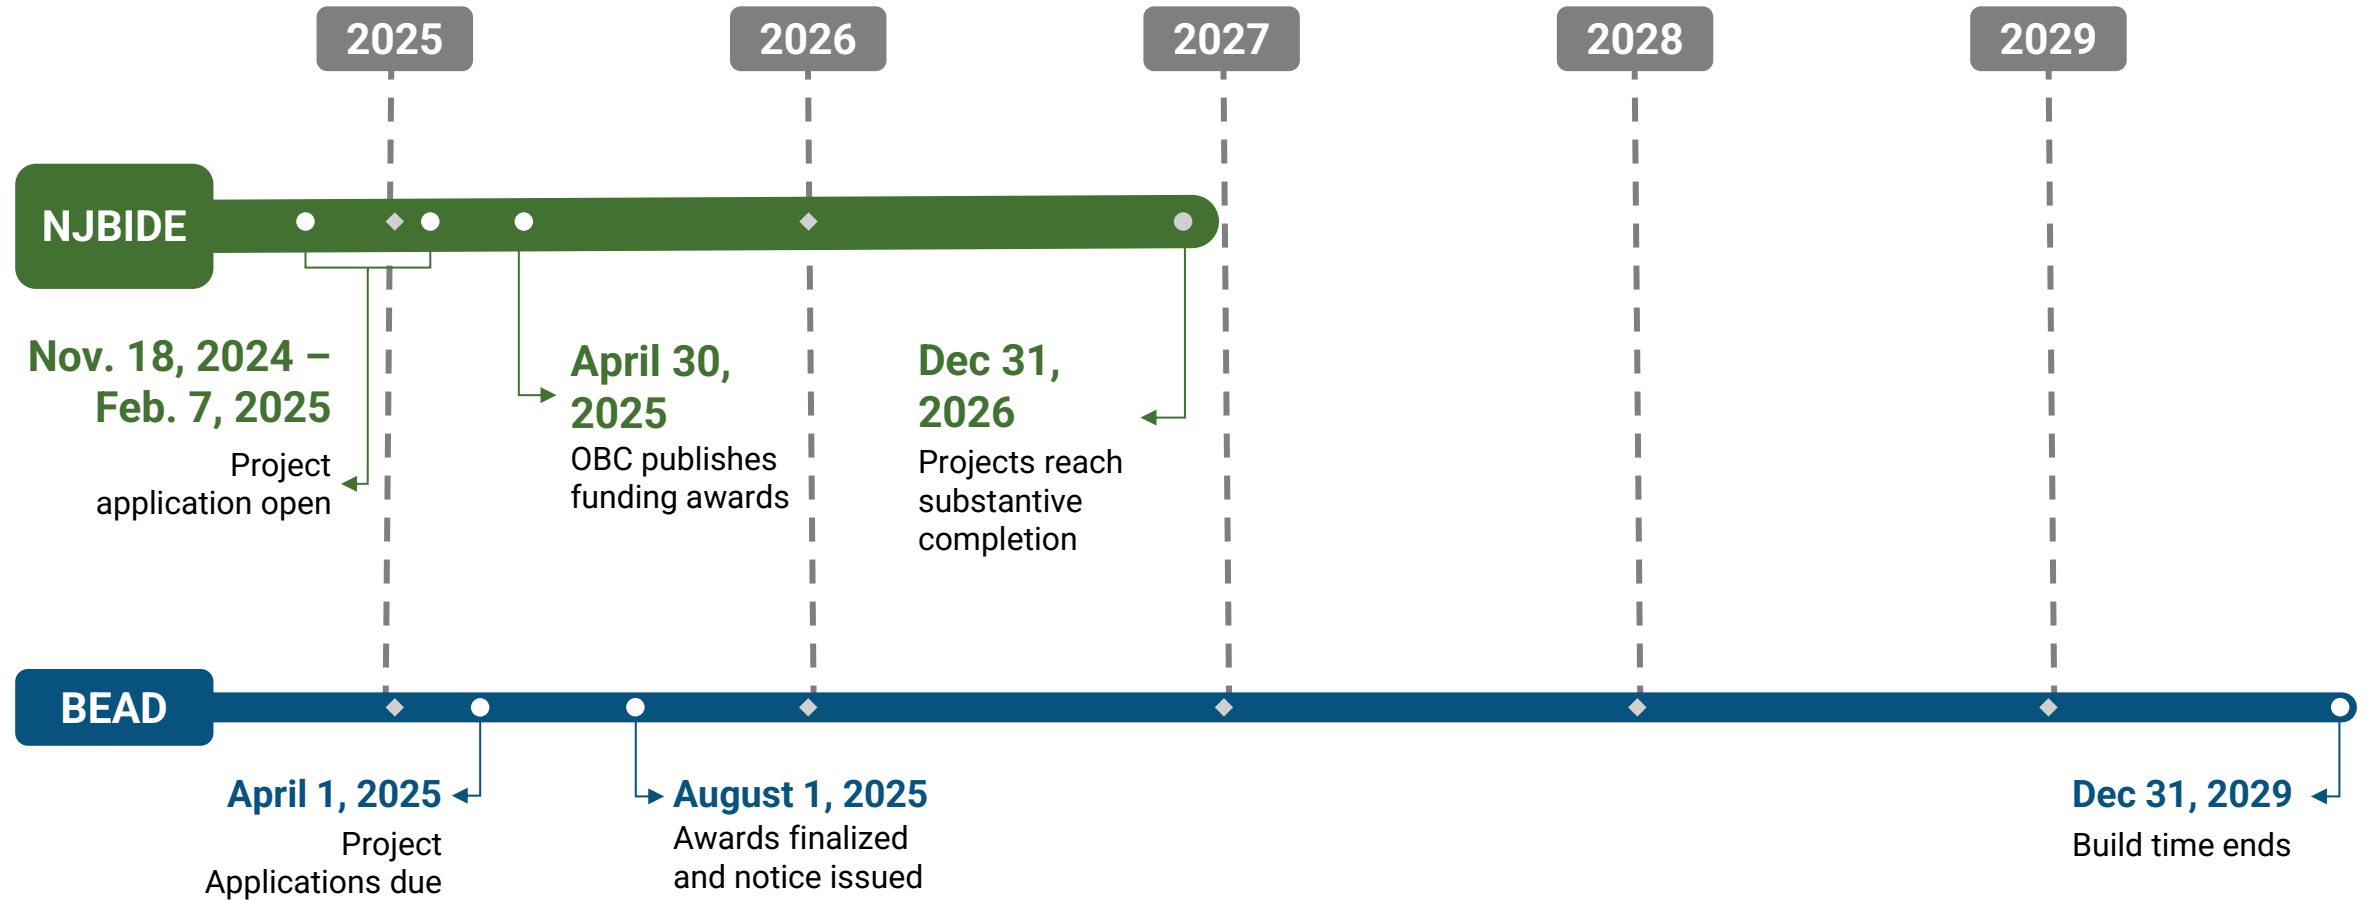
2025
2026
2027
2028
2029

NJBIDE

Nov. 18, 2024 – Feb. 7, 2025
Project application open

April 30, 2025
OBC publishes funding awards

Dec 31, 2026
Projects reach substantive completion

BEAD

April 1, 2025
Project Applications due

August 1, 2025
Awards finalized and notice issued

Dec 31, 2029
Build time ends